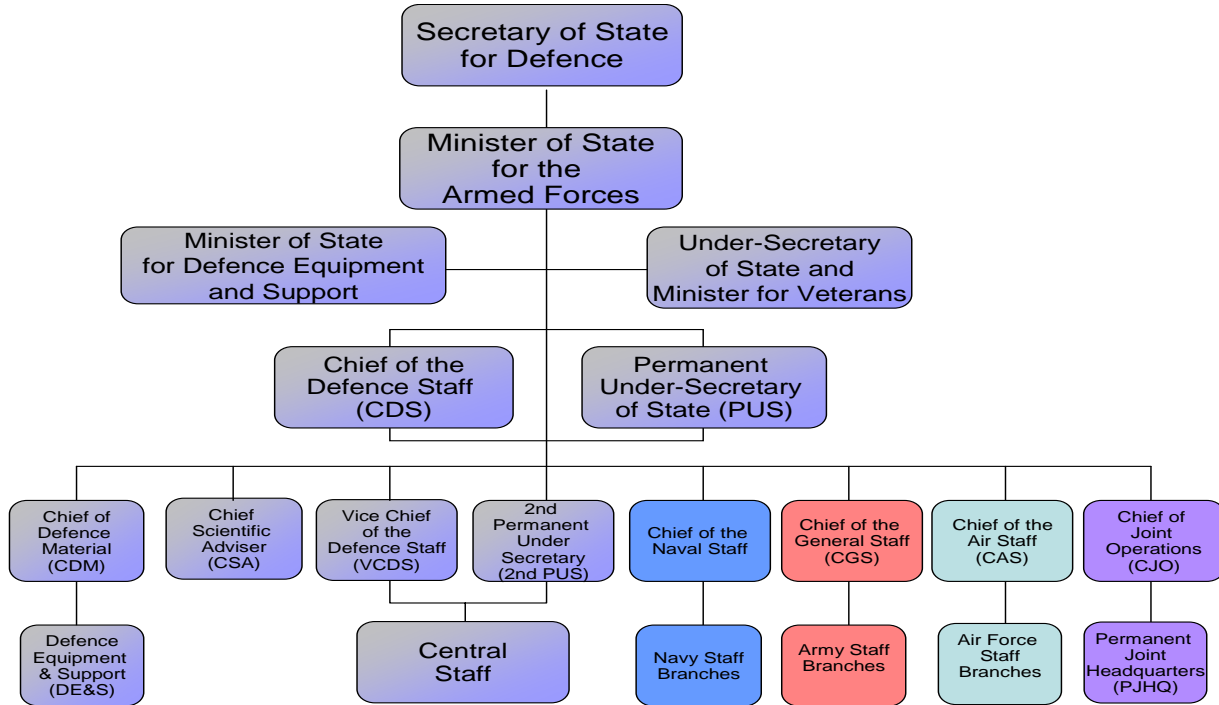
Secretary of State for Defence

Minister of State for the Armed Forces

Minister of State for Defence Equipment and Support

Under-Secretary of State and Minister for Veterans

Chief of the Defence Staff (CDS)

Permanent Under-Secretary of State (PUS)

Chief of Defence Material (CDM)

Chief Scientific Adviser (CSA)

Vice Chief of the Defence Staff (VCDS)

2nd Permanent Under Secretary (2nd PUS)

Chief of the Naval Staff

Chief of the General Staff (CGS)

Chief of the Air Staff (CAS)

Chief of Joint Operations (CJO)

Defence Equipment & Support (DE&S)

Central Staff

Navy Staff Branches

Army Staff Branches

Air Force Staff Branches

Permanent Joint Headquarters (PJHQ)